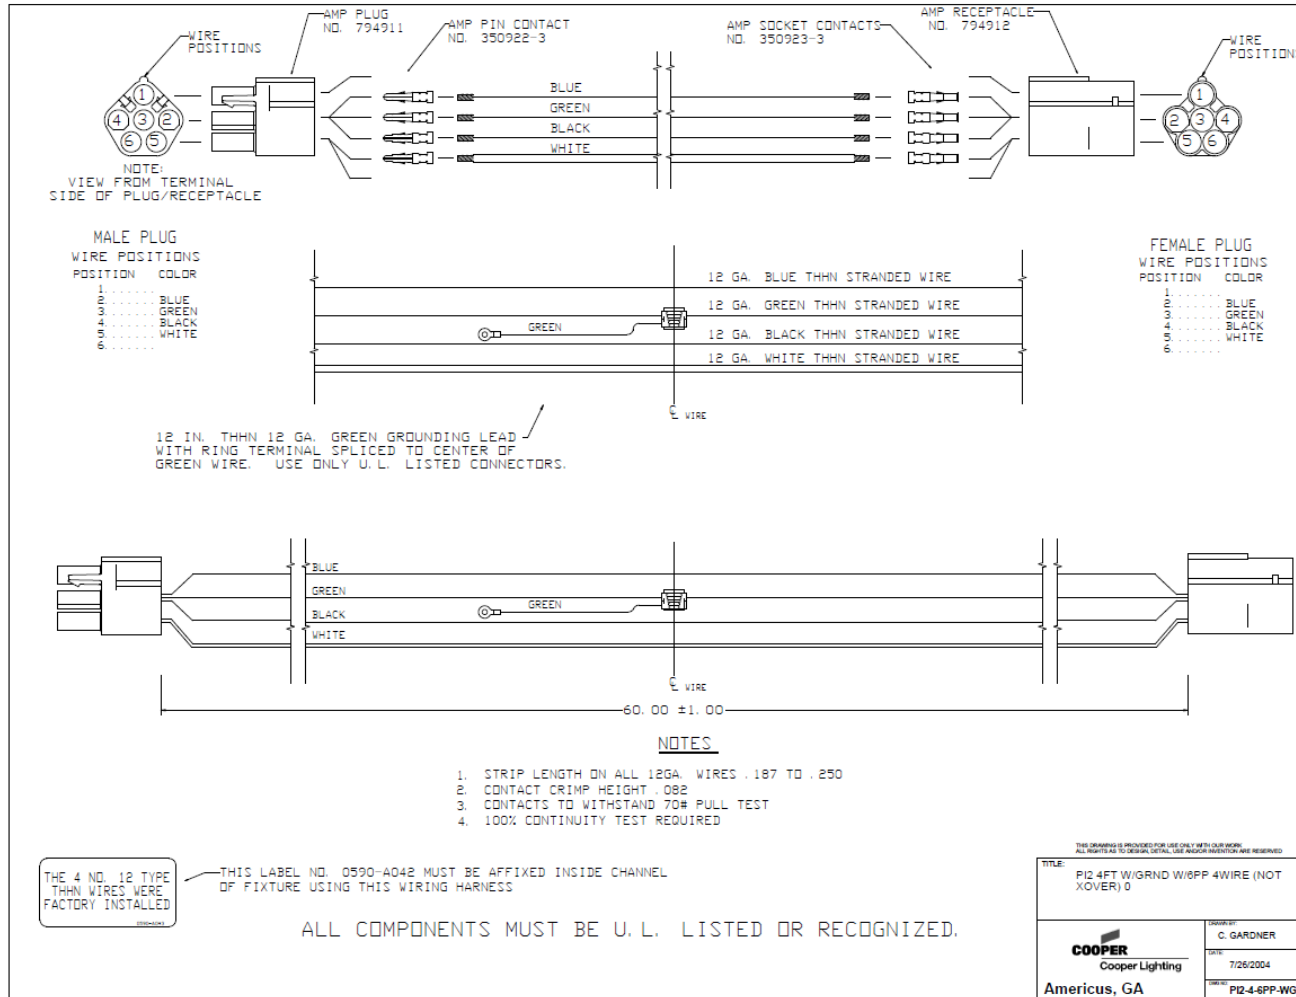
WIRE POSITIONS

AMP PLUG NO. 794911

AMP PIN CONTACT NO. 350922-3

AMP SOCKET CONTACTS NO. 350923-3

AMP RECEPTACLE NO. 794912

WIRE POSITIONS

1 2 3 4 5 6

BLUE
GREEN
BLACK
WHITE

1 2 3 4 5 6

NOTE:
VIEW FROM TERMINAL SIDE OF PLUG/RECEPTACLE

MALE PLUG
WIRE POSITIONS
POSITION COLOR
1.......
2.......BLUE
3.......GREEN
4.......BLACK
5.......WHITE
6.......

12 GA. BLUE THHN STRANDED WIRE
12 GA. GREEN THHN STRANDED WIRE
GREEN
12 GA. BLACK THHN STRANDED WIRE
12 GA. WHITE THHN STRANDED WIRE

FEMALE PLUG
WIRE POSITIONS
POSITION COLOR
1.......
2.......BLUE
3.......GREEN
4.......BLACK
5.......WHITE
6.......

℄ WIRE

12 IN. THHN 12 GA. GREEN GROUNDING LEAD WITH RING TERMINAL SPLICED TO CENTER OF GREEN WIRE. USE ONLY U.L. LISTED CONNECTORS.

BLUE
GREEN
GREEN
BLACK
WHITE

℄ WIRE

60.00 ±1.00

NOTES

1. STRIP LENGTH ON ALL 12GA. WIRES .187 TO .250
2. CONTACT CRIMP HEIGHT .082
3. CONTACTS TO WITHSTAND 70# PULL TEST
4. 100% CONTINUITY TEST REQUIRED

THE 4 NO. 12 TYPE THHN WIRES WERE FACTORY INSTALLED
0590-A042

THIS LABEL NO. 0590-A042 MUST BE AFFIXED INSIDE CHANNEL OF FIXTURE USING THIS WIRING HARNESS

ALL COMPONENTS MUST BE U.L. LISTED OR RECOGNIZED.

THIS DRAWING IS PROVIDED FOR USE ONLY WITH OUR WORK ALL RIGHTS AS TO DESIGN, DETAIL, USE AND/OR INVENTION ARE RESERVED

TITLE:
PI2 4FT W/GRND W/6PP 4WIRE (NOT XOVER) 0

COOPER
Cooper Lighting
Americus, GA

DRAWN BY:
C. GARDNER
DATE:
7/26/2004
DWG NO:
PI2-4-6PP-WG